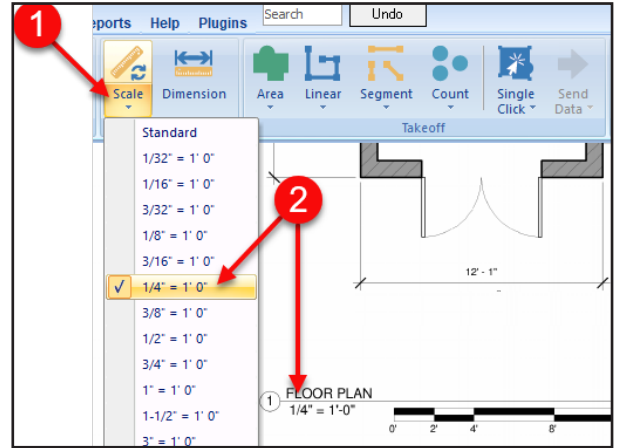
eports Help Plugins Search Undo

1

Scale Dimension Area Linear Segment Count Single Click Send Data

Takeoff

Standard
1/32" = 1' 0"
1/16" = 1' 0"
3/32" = 1' 0"
1/8" = 1' 0"
3/16" = 1' 0"
2
✓ 1/4" = 1' 0"
3/8" = 1' 0"
1/2" = 1' 0"
3/4" = 1' 0"
1" = 1' 0"
1-1/2" = 1' 0"
3" = 1' 0"

12' - 1"

1 FLOOR PLAN
1/4" = 1'-0"

0' 2' 4' 8'